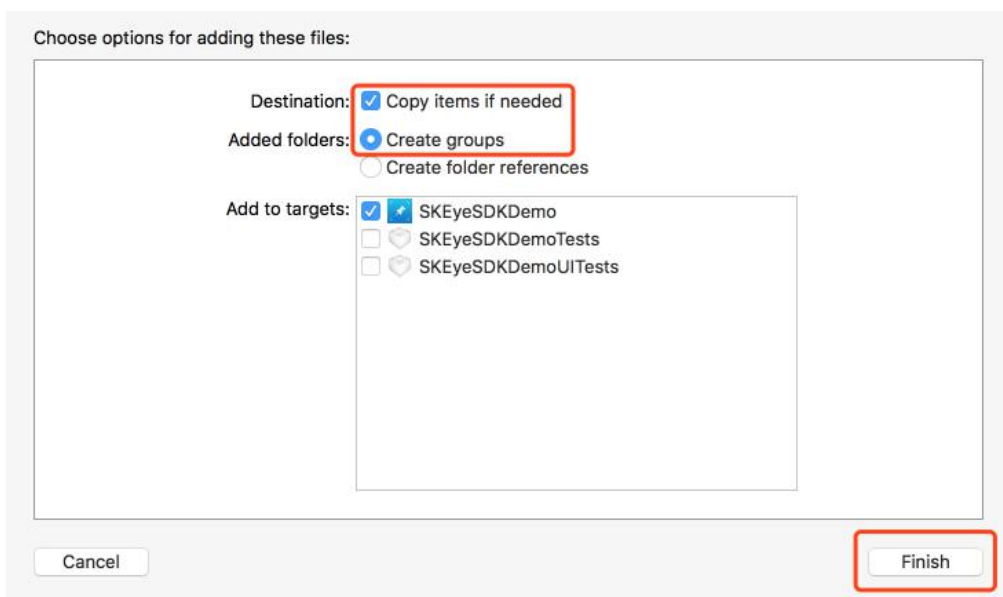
Choose options for adding these files:

Destination: Copy items if needed

Added folders: Create groups

Create folder references

Add to targets: SKEyeSDKDemo

SKEyeSDKDemoTests

SKEyeSDKDemoUITests

Cancel

Finish